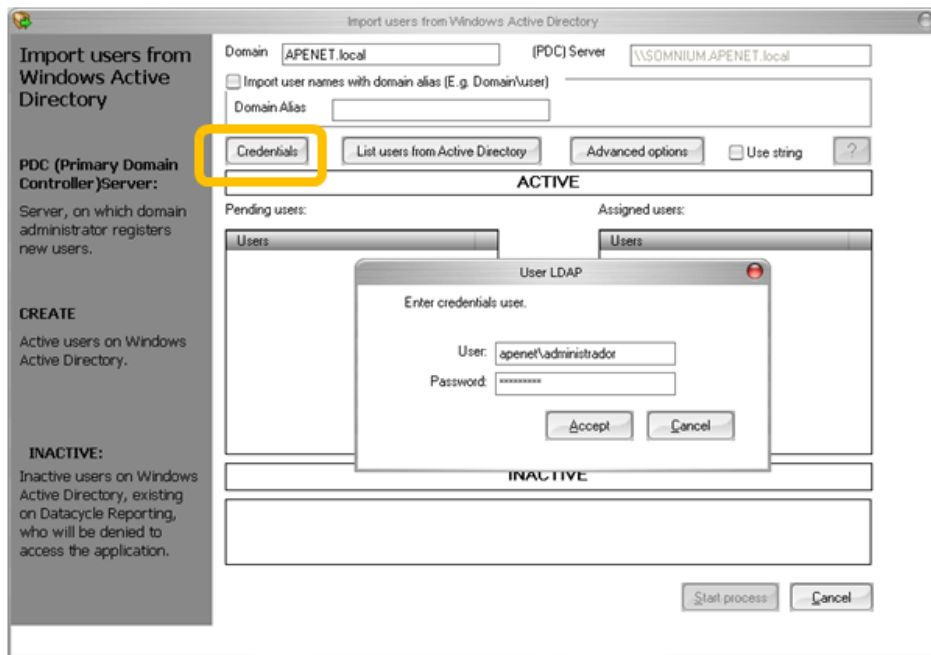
Import users from Windows Active Directory

Import users from Windows Active Directory

PDC (Primary Domain Controller)Server:

Server, on which domain administrator registers new users.

CREATE

Active users on Windows Active Directory.

INACTIVE:

Inactive users on Windows Active Directory, existing on Datacycle Reporting, who will be denied to access the application.

Domain APENET.local

(PDC) Server \\SOMNIUM.APENET.local

Import user names with domain alias (E.g. Domain\user)

Domain Alias

Credentials

List users from Active Directory

Advanced options

Use string

?

ACTIVE

Pending users:

Assigned users:

Users

Users

User LDAP

Enter credentials user.

User: apenet\administrador

Password: *********

Accept

Cancel

INACTIVE

Start process

Cancel